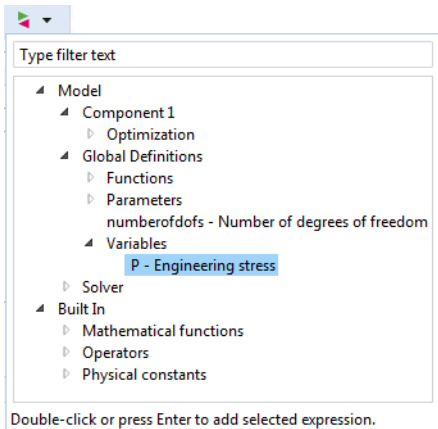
Type filter text

Model
Component 1
Optimization
Global Definitions
Functions
Parameters
numberofdofs - Number of degrees of freedom
Variables
P - Engineering stress
Solver
Built In
Mathematical functions
Operators
Physical constants

Double-click or press Enter to add selected expression.